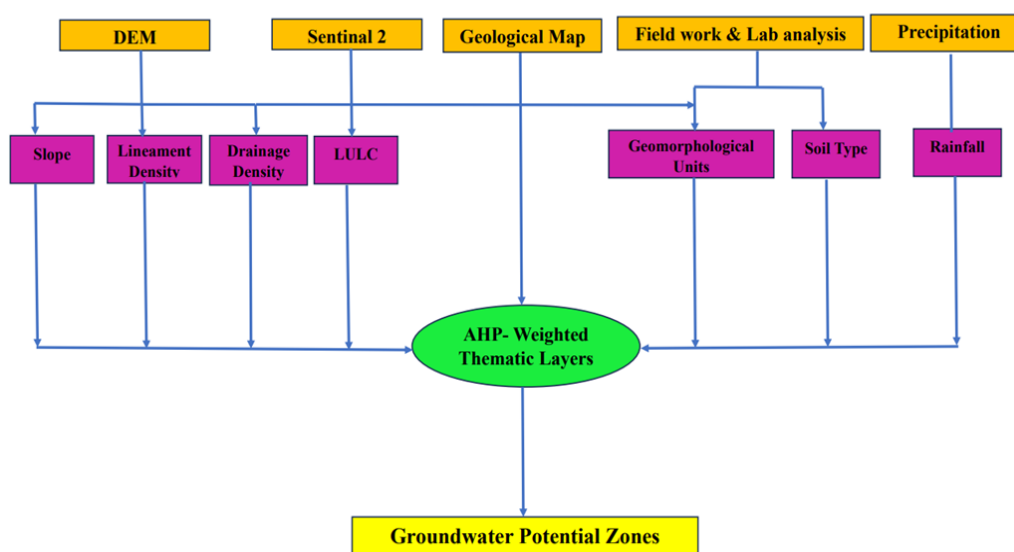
DEM

Sentinal 2

Geological Map

Field work & Lab analysis

Precipitation

Slope

Lineament Density

Drainage Density

LULC

Geomorphological Units

Soil Type

Rainfall

AHP- Weighted Thematic Layers

Groundwater Potential Zones